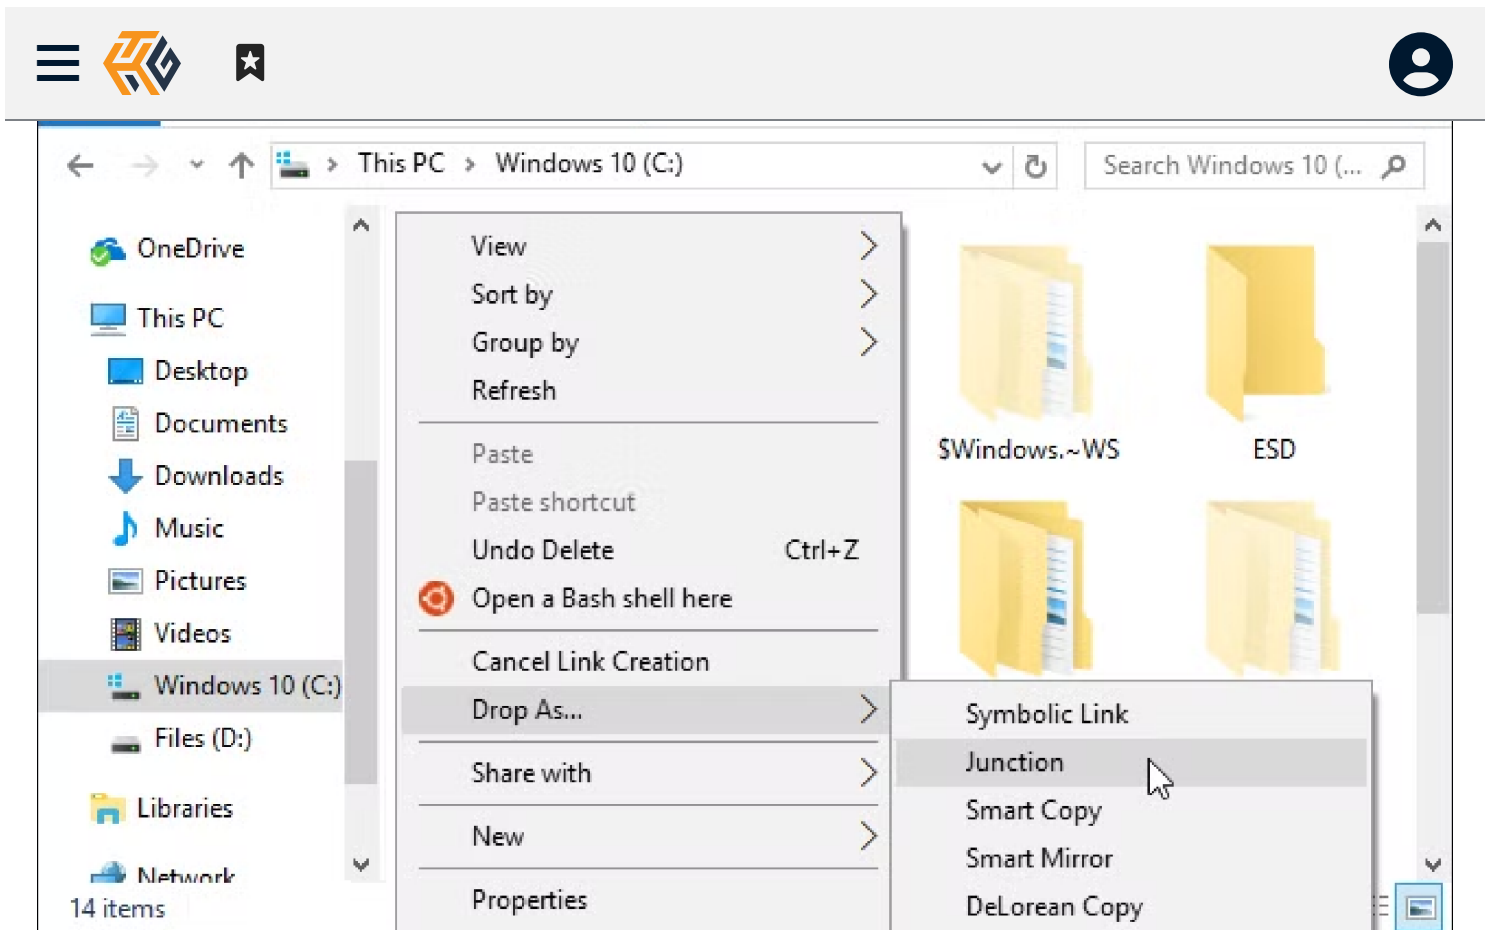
This PC > Windows 10 (C:)

Search Windows 10 (...

OneDrive

This PC

Desktop

Documents

Downloads

Music

Pictures

Videos

Windows 10 (C:)

Files (D:)

Libraries

Network

14 items

View

Sort by

Group by

Refresh

Paste

Paste shortcut

Undo Delete Ctrl+Z

Open a Bash shell here

Cancel Link Creation

Drop As...

Share with

New

Properties

$Windows.~WS

ESD

Symbolic Link

Junction

Smart Copy

Smart Mirror

DeLorean Copy